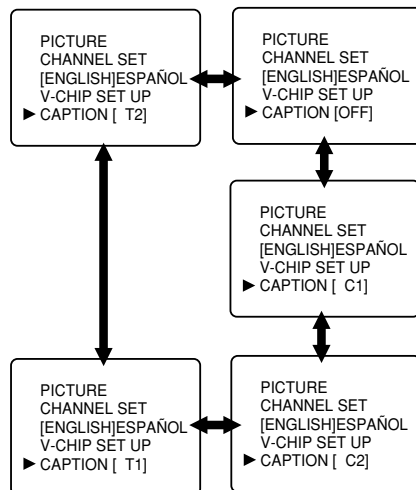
PICTURE
CHANNEL SET
[ENGLISH]ESPAÑOL
V-CHIP SET UP
► CAPTION [ T2]

PICTURE
CHANNEL SET
[ENGLISH]ESPAÑOL
V-CHIP SET UP
► CAPTION [OFF]

PICTURE
CHANNEL SET
[ENGLISH]ESPAÑOL
V-CHIP SET UP
► CAPTION [ C1]

PICTURE
CHANNEL SET
[ENGLISH]ESPAÑOL
V-CHIP SET UP
► CAPTION [ T1]

PICTURE
CHANNEL SET
[ENGLISH]ESPAÑOL
V-CHIP SET UP
► CAPTION [ C2]